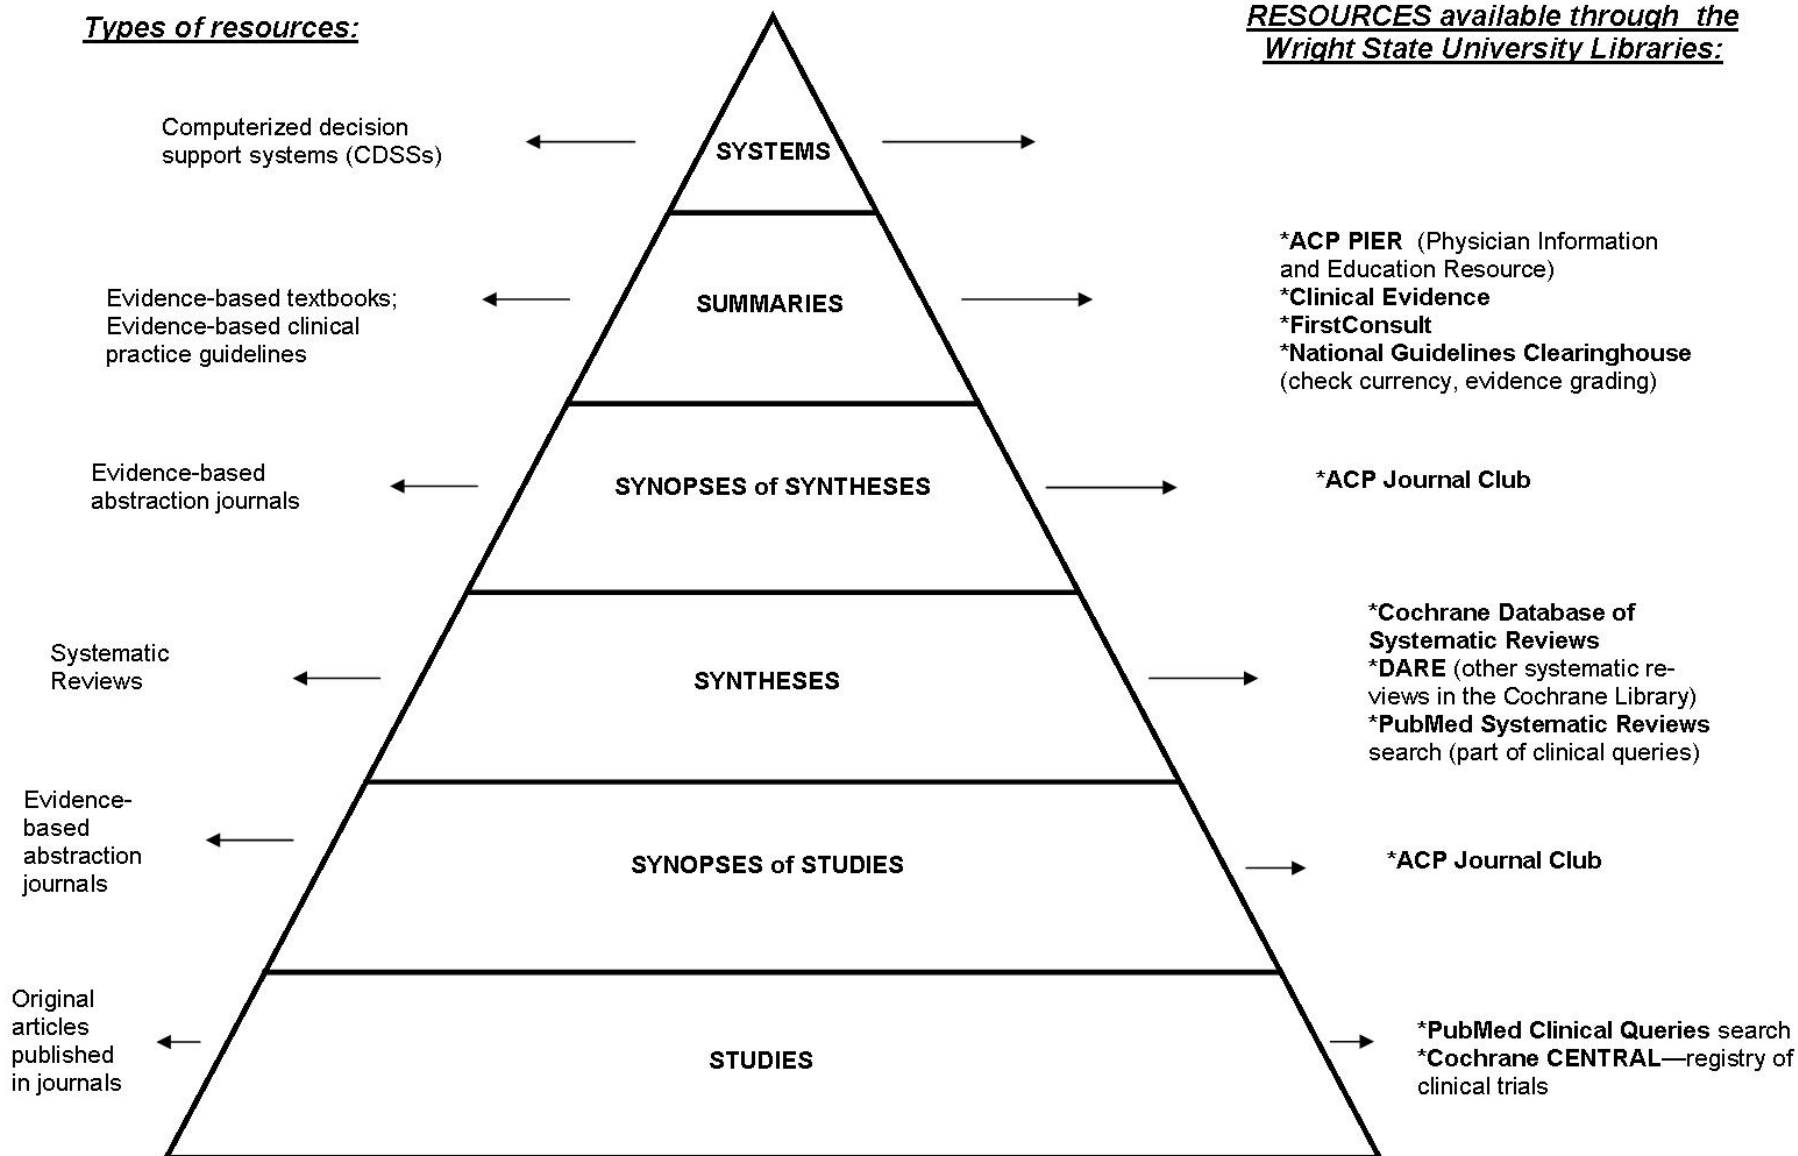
Types of resources:

RESOURCES available through the Wright State University Libraries:

Computerized decision support systems (CDSSs)

SYSTEMS

*ACP PIER (Physician Information and Education Resource)
*Clinical Evidence
*FirstConsult
*National Guidelines Clearinghouse (check currency, evidence grading)

Evidence-based textbooks; Evidence-based clinical practice guidelines

SUMMARIES

Evidence-based abstraction journals

SYNOPSES of SYNTHESES

*ACP Journal Club

*Cochrane Database of Systematic Reviews
*DARE (other systematic reviews in the Cochrane Library)
*PubMed Systematic Reviews search (part of clinical queries)

Systematic Reviews

SYNTHESES

Evidence-based abstraction journals

SYNOPSES of STUDIES

*ACP Journal Club

Original articles published in journals

STUDIES

*PubMed Clinical Queries search
*Cochrane CENTRAL—registry of clinical trials